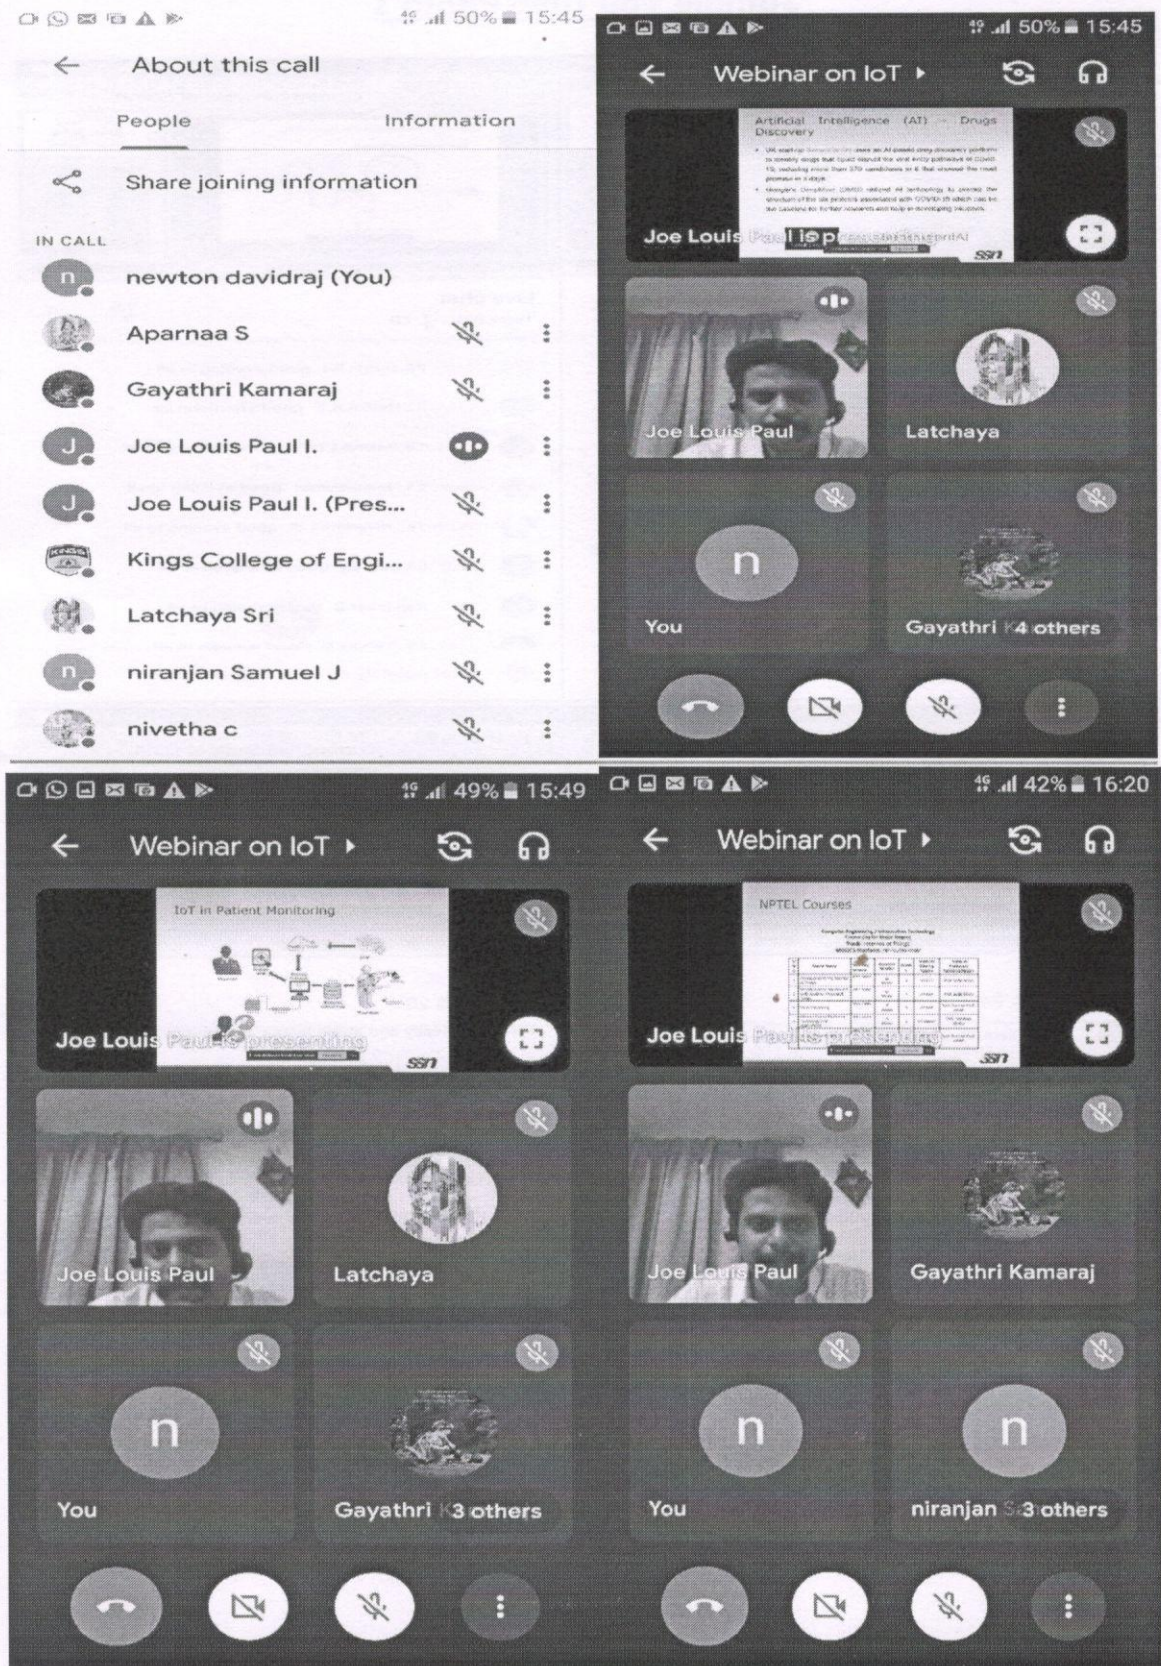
50% 15:45

About this call

People

Information

Share joining information

IN CALL

n newton davidraj (You)

Aparnaa S

Gayathri Kamaraj

J Joe Louis Paul I.

J Joe Louis Paul I. (Pres...

Kings College of Engi...

Latchaya Sri

n niranjan Samuel J

nivetha c

50% 15:45

Webinar on IoT

Artificial Intelligence (AI) – Drugs Discovery

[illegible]

Joe Louis Paul is presenting

SSN

Joe Louis Paul

Latchaya

n

You

Gayathri K 4 others

49% 15:49

Webinar on IoT

IoT in Patient Monitoring

Joe Louis Paul is presenting

SSN

Joe Louis Paul

Latchaya

n

You

Gayathri K 3 others

42% 16:20

Webinar on IoT

NPTEL Courses

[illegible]

Joe Louis Paul is presenting

SSN

Joe Louis Paul

Gayathri Kamaraj

n

You

n

niranjan S 3 others